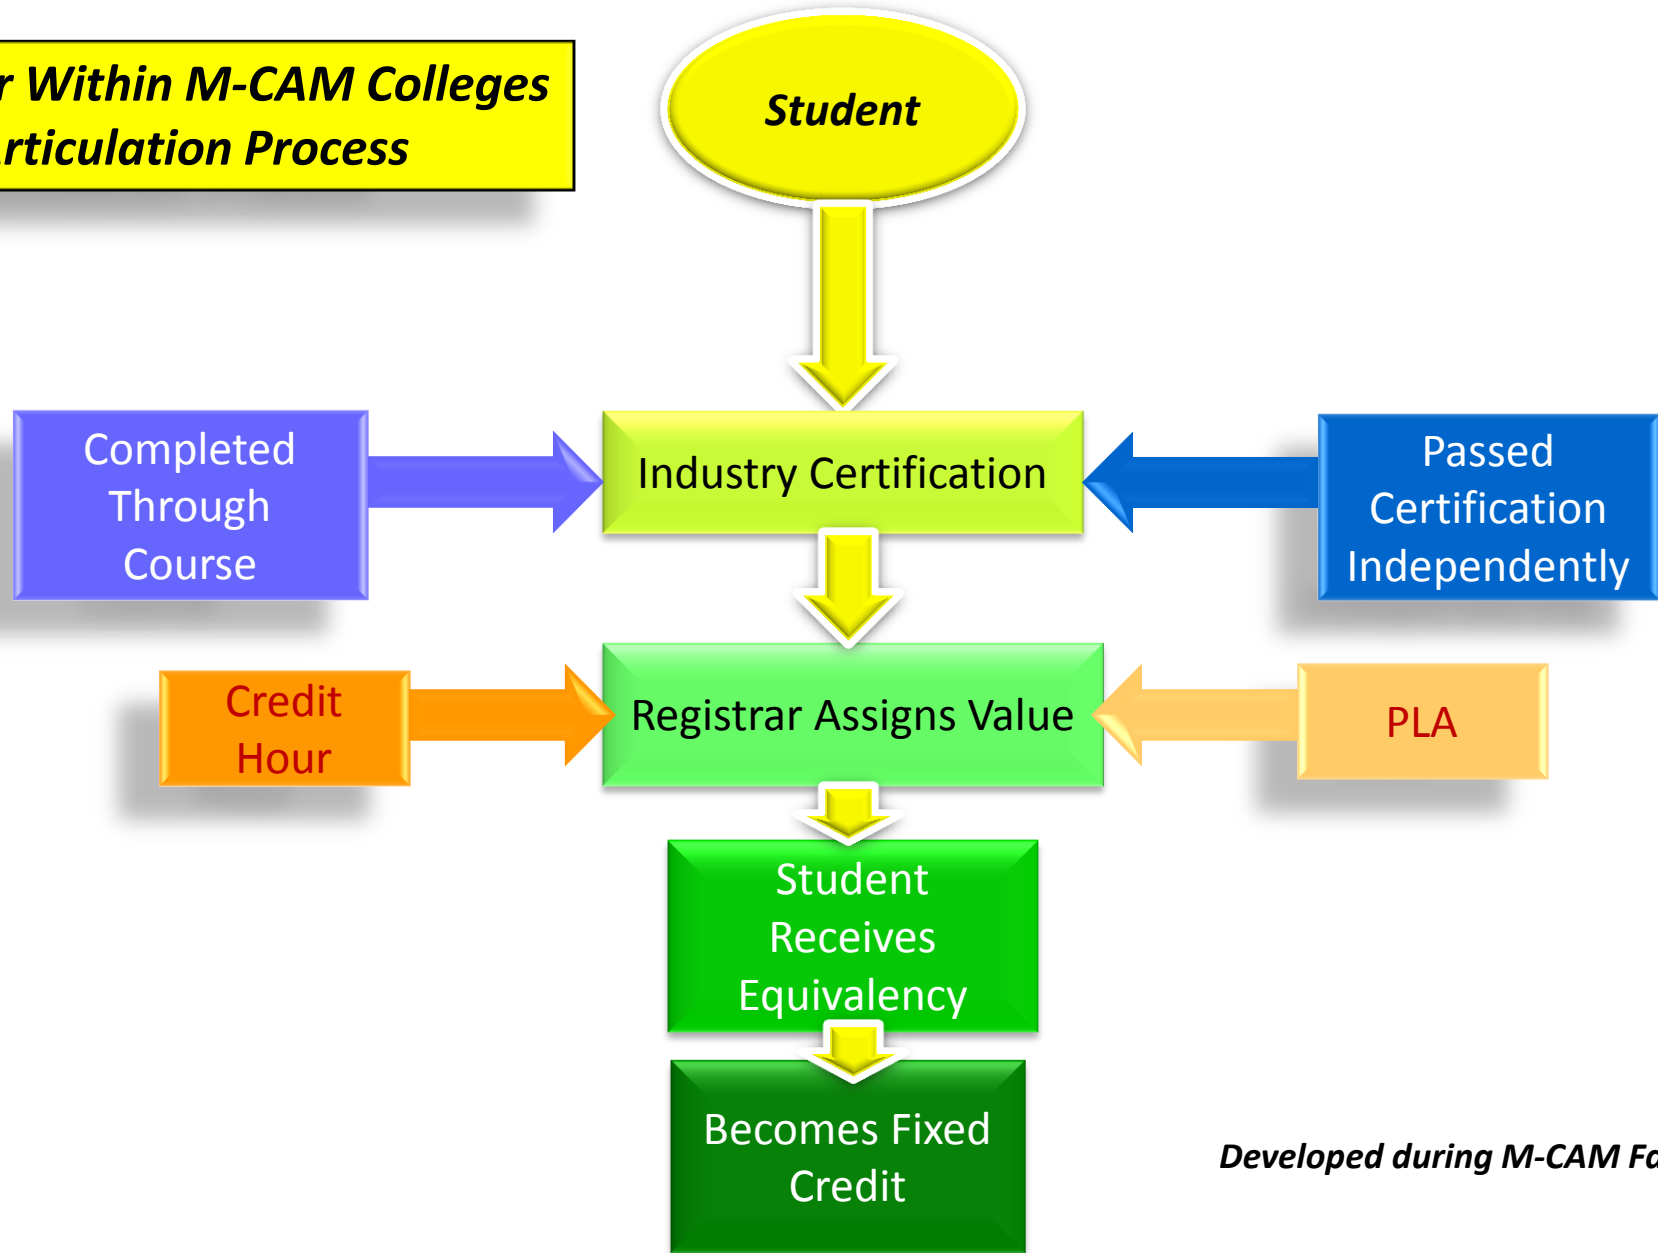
r Within M-CAM Colleges
rticulation Process

Student

Completed Through Course

Industry Certification

Passed Certification Independently

Credit Hour

Registrar Assigns Value

PLA

Student Receives Equivalency

Becomes Fixed Credit

Developed during M-CAM Fa